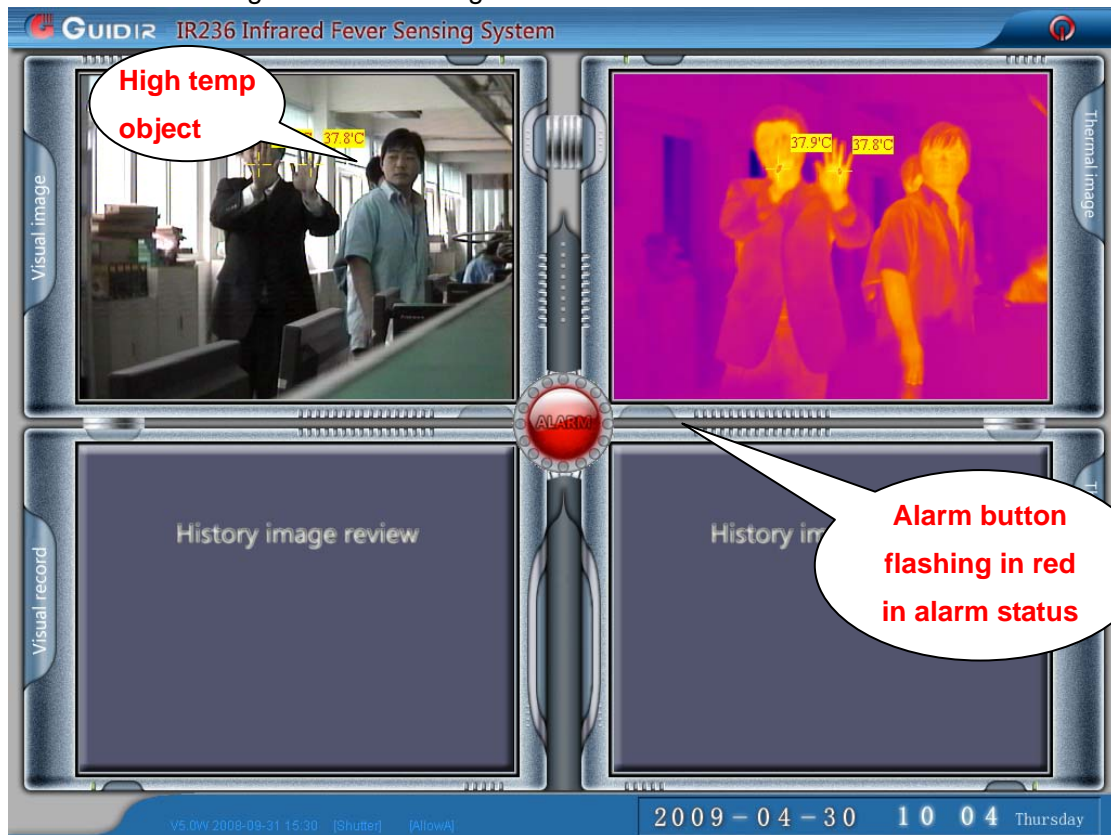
GUIDIR IR236 Infrared Fever Sensing System

High temp object

37.8°C

Visual image

37.9°C 37.8°C

Thermal image

ALARM

History image review

Visual record

History im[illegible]

Alarm button flashing in red in alarm status

V5.0W 2008-09-31 15:30 [Shutter] [AllowA]

2009 – 04 – 30 10 04 Thursday